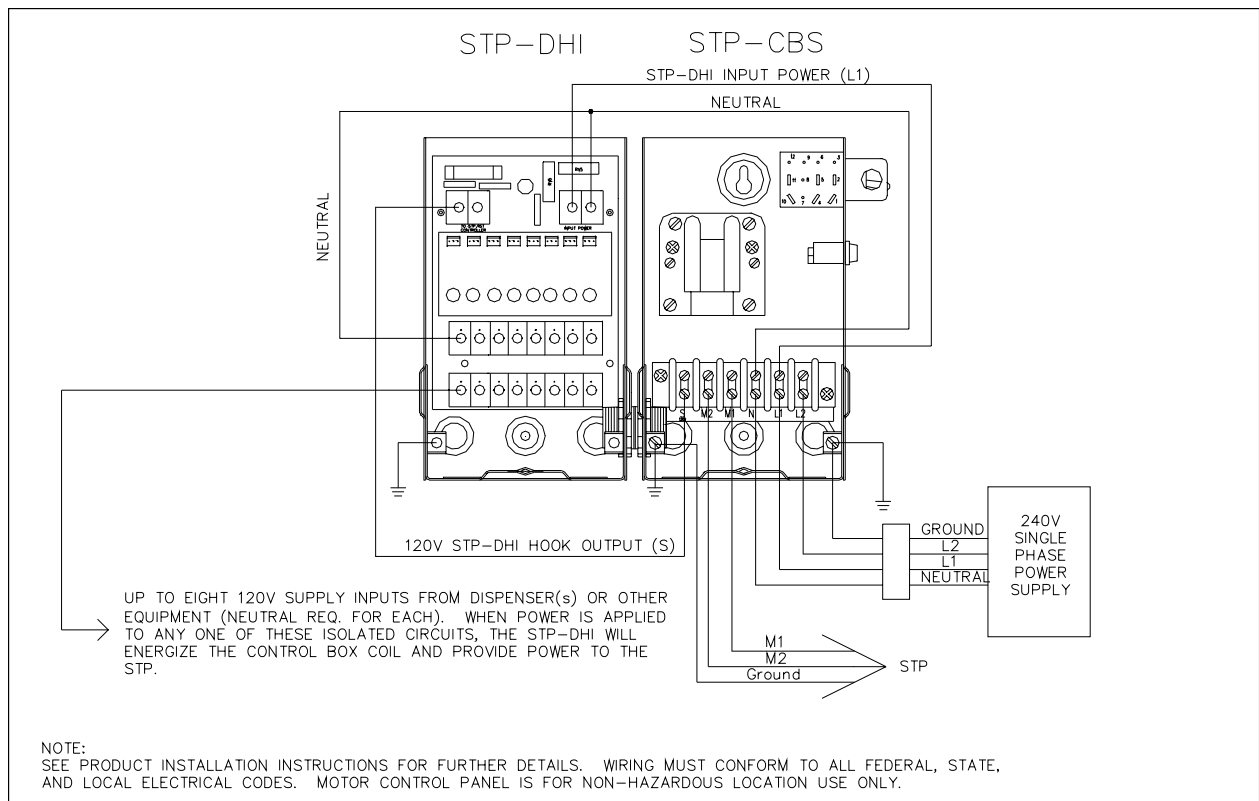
STP–DHI STP–CBS

STP–DHI INPUT POWER (L1)

NEUTRAL

NEUTRAL

INPUT POWER

S M2 M1 N L1 L2

120V STP–DHI HOOK OUTPUT (S)

GROUND
L2
L1
NEUTRAL

240V SINGLE PHASE POWER SUPPLY

UP TO EIGHT 120V SUPPLY INPUTS FROM DISPENSER(s) OR OTHER EQUIPMENT (NEUTRAL REQ. FOR EACH). WHEN POWER IS APPLIED TO ANY ONE OF THESE ISOLATED CIRCUITS, THE STP–DHI WILL ENERGIZE THE CONTROL BOX COIL AND PROVIDE POWER TO THE STP.

M1
M2
Ground

STP

NOTE:
SEE PRODUCT INSTALLATION INSTRUCTIONS FOR FURTHER DETAILS. WIRING MUST CONFORM TO ALL FEDERAL, STATE, AND LOCAL ELECTRICAL CODES. MOTOR CONTROL PANEL IS FOR NON–HAZARDOUS LOCATION USE ONLY.